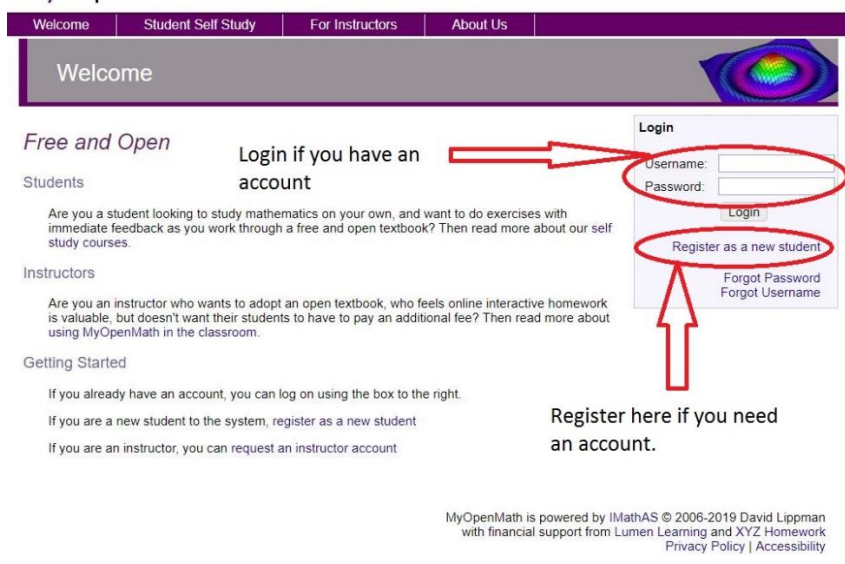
Welcome | Student Self Study | For Instructors | About Us

Welcome

Free and Open

Login if you have an account

Students

Are you a student looking to study mathematics on your own, and want to do exercises with immediate feedback as you work through a free and open textbook? Then read more about our self study courses.

Instructors

Are you an instructor who wants to adopt an open textbook, who feels online interactive homework is valuable, but doesn't want their students to have to pay an additional fee? Then read more about using MyOpenMath in the classroom.

Getting Started

If you already have an account, you can log on using the box to the right.

If you are a new student to the system, register as a new student

If you are an instructor, you can request an instructor account

Login
Username:
Password:
Login

Register as a new student

Forgot Password
Forgot Username

Register here if you need an account.

MyOpenMath is powered by IMathAS © 2006-2019 David Lippman with financial support from Lumen Learning and XYZ Homework
Privacy Policy | Accessibility